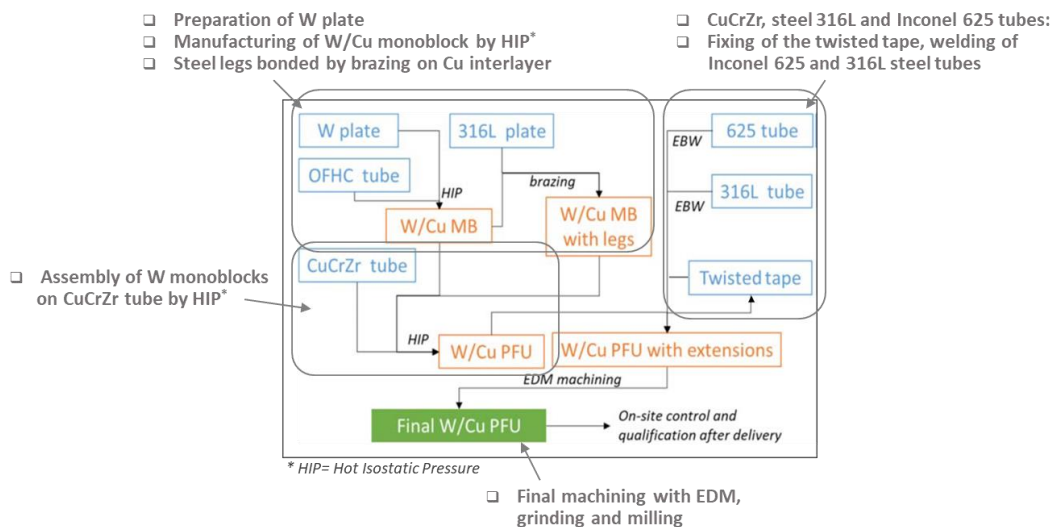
❑ Preparation of W plate
❑ Manufacturing of W/Cu monoblock by HIP*
❑ Steel legs bonded by brazing on Cu interlayer

❑ CuCrZr, steel 316L and Inconel 625 tubes:
❑ Fixing of the twisted tape, welding of Inconel 625 and 316L steel tubes

W plate
316L plate
OFHC tube
HIP
brazing
W/Cu MB
W/Cu MB with legs
EBW
625 tube
316L tube
EBW
Twisted tape

❑ Assembly of W monoblocks on CuCrZr tube by HIP*

CuCrZr tube
HIP
W/Cu PFU
W/Cu PFU with extensions
EDM machining
Final W/Cu PFU
On-site control and qualification after delivery

* HIP= Hot Isostatic Pressure

❑ Final machining with EDM, grinding and milling